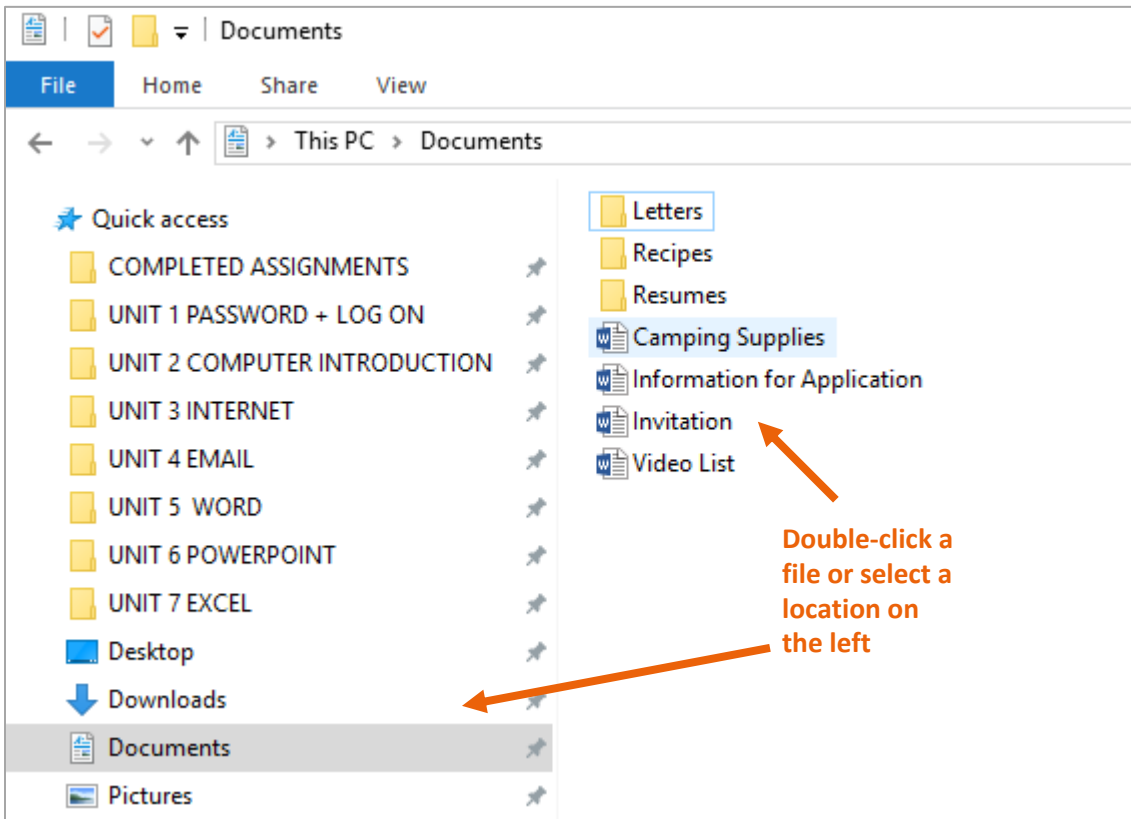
Documents

File Home Share View

This PC > Documents

Quick access
COMPLETED ASSIGNMENTS
UNIT 1 PASSWORD + LOG ON
UNIT 2 COMPUTER INTRODUCTION
UNIT 3 INTERNET
UNIT 4 EMAIL
UNIT 5 WORD
UNIT 6 POWERPOINT
UNIT 7 EXCEL
Desktop
Downloads
Documents
Pictures

Letters
Recipes
Resumes
Camping Supplies
Information for Application
Invitation
Video List

Double-click a file or select a location on the left